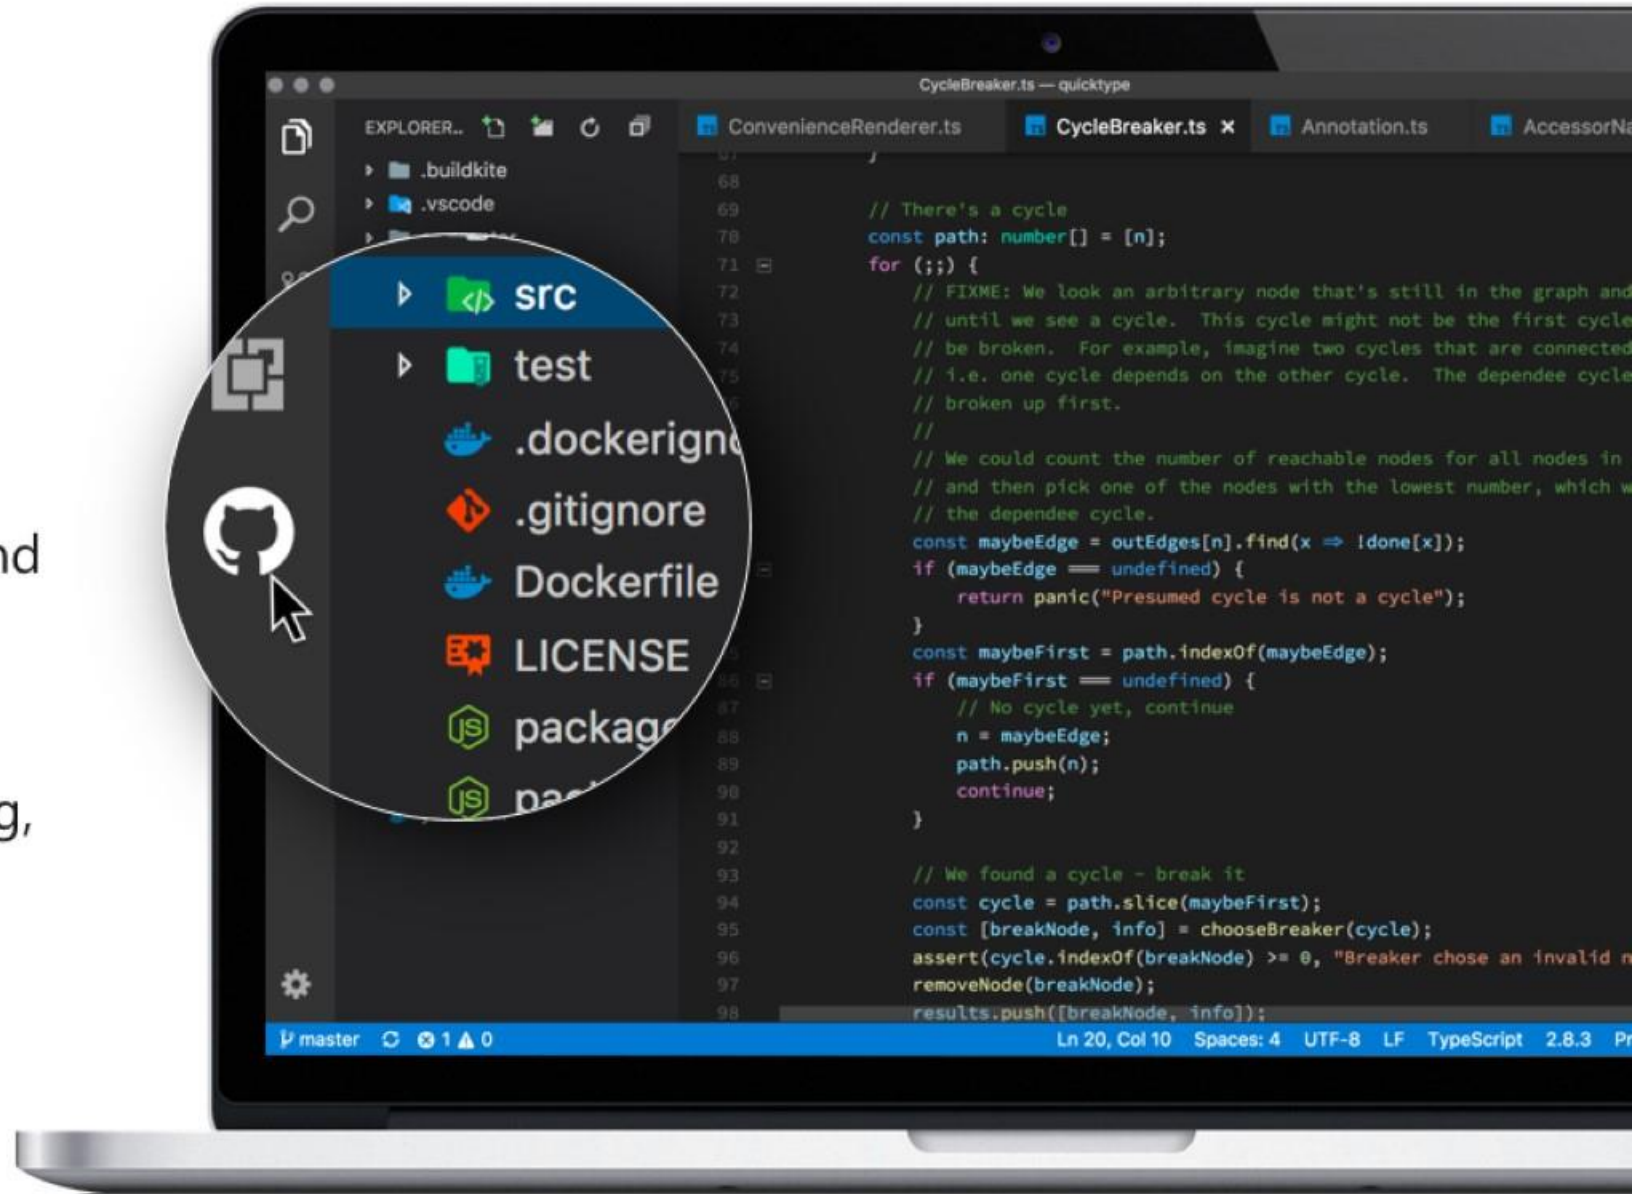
nd

g,

CycleBreaker.ts — quicktype

EXPLORER..

.buildkite
.vscode

src
test
.dockerign
.gitignore
Dockerfile
LICENSE
package
pa

ConvenienceRenderer.ts CycleBreaker.ts × Annotation.ts AccessorNa

68
69 // There's a cycle
70 const path: number[] = [n];
71 for (;;) {
72 // FIXME: We look an arbitrary node that's still in the graph and
73 // until we see a cycle. This cycle might not be the first cycle
74 // be broken. For example, imagine two cycles that are connected
75 // i.e. one cycle depends on the other cycle. The dependee cycle
// broken up first.
//
// We could count the number of reachable nodes for all nodes in
// and then pick one of the nodes with the lowest number, which w
// the dependee cycle.
const maybeEdge = outEdges[n].find(x => !done[x]);
if (maybeEdge === undefined) {
return panic("Presumed cycle is not a cycle");
}
const maybeFirst = path.indexOf(maybeEdge);
if (maybeFirst === undefined) {
87 // No cycle yet, continue
88 n = maybeEdge;
89 path.push(n);
90 continue;
91 }
92
93 // We found a cycle - break it
94 const cycle = path.slice(maybeFirst);
95 const [breakNode, info] = chooseBreaker(cycle);
96 assert(cycle.indexOf(breakNode) >= 0, "Breaker chose an invalid n
97 removeNode(breakNode);
98 results.push([breakNode, info]);

master ⊗ 1 ⚠ 0 Ln 20, Col 10 Spaces: 4 UTF-8 LF TypeScript 2.8.3 Pr